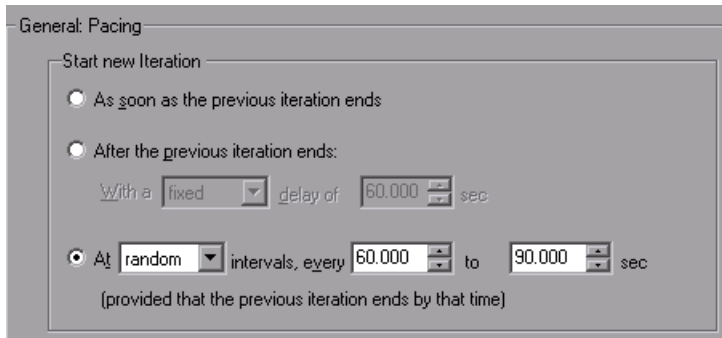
General: Pacing

Start new Iteration

As soon as the previous iteration ends

After the previous iteration ends:

With a fixed delay of 60.000 sec

At random intervals, every 60.000 to 90.000 sec

(provided that the previous iteration ends by that time)